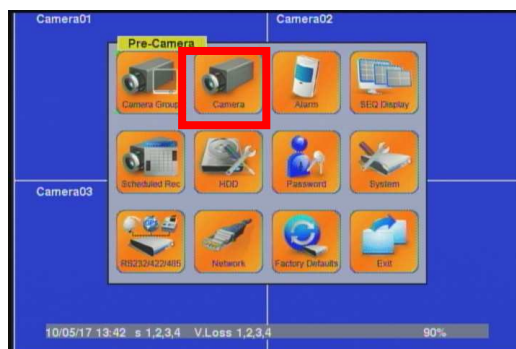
Camera01

Camera02

Pre-Camera

Camera Group

Camera

Alarm

SEQ Display

Scheduled Rec

HDD

Password

System

Camera03

RS232/422/485

Network

Factory Defaults

Exit

10/05/17 13:42 s 1,2,3,4 V.Loss 1,2,3,4 90%